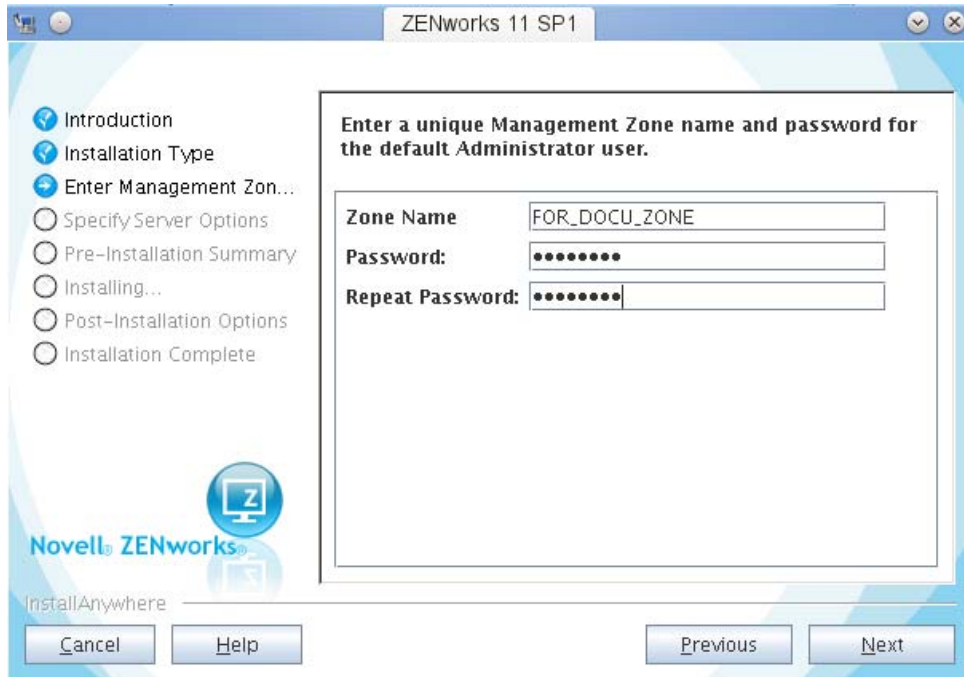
ZENworks 11 SP1

Introduction
Installation Type
Enter Management Zon...
Specify Server Options
Pre-Installation Summary
Installing...
Post-Installation Options
Installation Complete

Enter a unique Management Zone name and password for the default Administrator user.

Zone Name FOR_DOCU_ZONE
Password: ••••••••
Repeat Password: ••••••••

Novell® ZENworks®

InstallAnywhere

Cancel
Help
Previous
Next